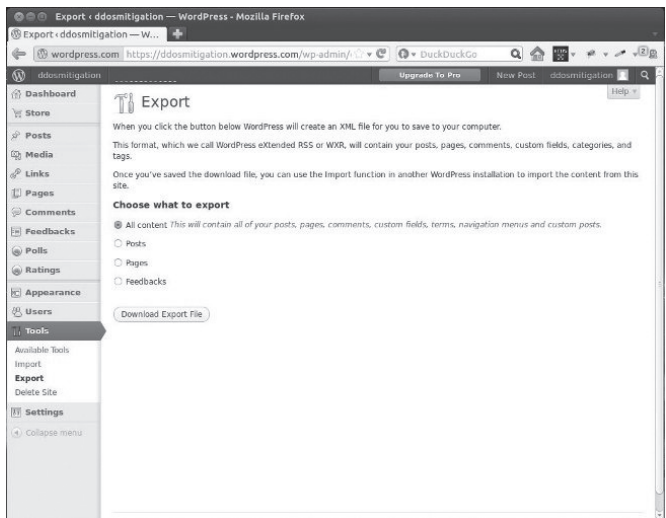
Export ‹ ddosmitigation — WordPress - Mozilla Firefox

Export ‹ ddosmitigation — W...

wordpress.com https://ddosmitigation.wordpress.com/wp-admin/

DuckDuckGo

ddosmitigation

Upgrade To Pro

New Post

ddosmitigation

Help

Dashboard

Store

Posts

Media

Links

Pages

Comments

Feedbacks

Polls

Ratings

Appearance

Users

Tools

Available Tools

Import

Export

Delete Site

Settings

Collapse menu

Export

When you click the button below WordPress will create an XML file for you to save to your computer.

This format, which we call WordPress eXtended RSS or WXR, will contain your posts, pages, comments, custom fields, categories, and tags.

Once you've saved the download file, you can use the Import function in another WordPress installation to import the content from this site.

Choose what to export

All content This will contain all of your posts, pages, comments, custom fields, terms, navigation menus and custom posts.

Posts

Pages

Feedbacks

Download Export File